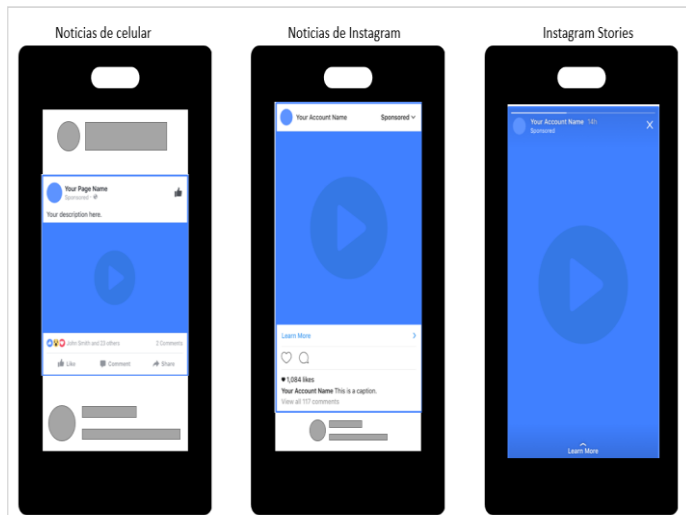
Noticias de celular

Your Page Name
Sponsored
Your description here.
John Smith and 23 others
3 Comments
Like
Comment
Share

Noticias de Instagram

Your Account Name
Sponsored
Learn More
1,084 likes
Your Account Name This is a caption.
View all 117 comments

Instagram Stories

Your Account Name 14h
Sponsored
Learn More